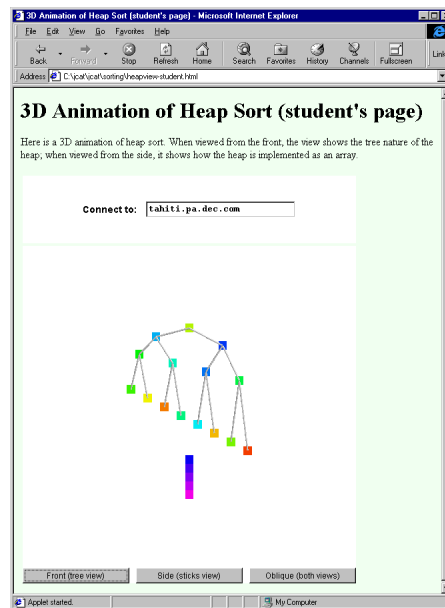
3D Animation of Heap Sort (student's page) - Microsoft Internet Explorer

File Edit View Go Favorites Help

Back Forward Stop Refresh Home Search Favorites History Channels Fullscreen Links

Address C:\jcat\jcat\sorting\heapview-student.html

3D Animation of Heap Sort (student's page)

Here is a 3D animation of heap sort. When viewed from the front, the view shows the tree nature of the heap; when viewed from the side, it shows how the heap is implemented as an array.

Connect to: tahiti.pa.dec.com

Front (tree view) Side (sticks view) Oblique (both views)

Applet started. My Computer